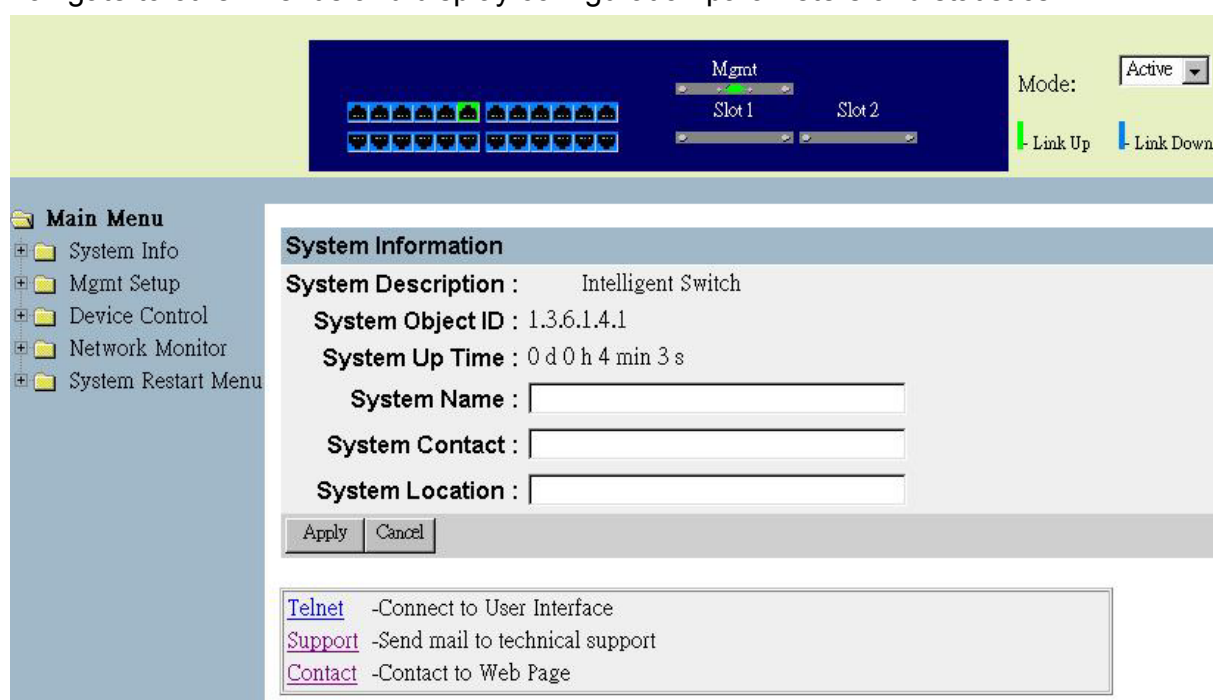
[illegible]

Mgmt
Slot 1
Slot 2

Mode: Active

Link Up Link Down

Main Menu
System Info
Mgmt Setup
Device Control
Network Monitor
System Restart Menu

System Information
System Description : Intelligent Switch
System Object ID : 1.3.6.1.4.1
System Up Time : 0 d 0 h 4 min 3 s
System Name :
System Contact :
System Location :
Apply Cancel

Telnet -Connect to User Interface
Support -Send mail to technical support
Contact -Contact to Web Page